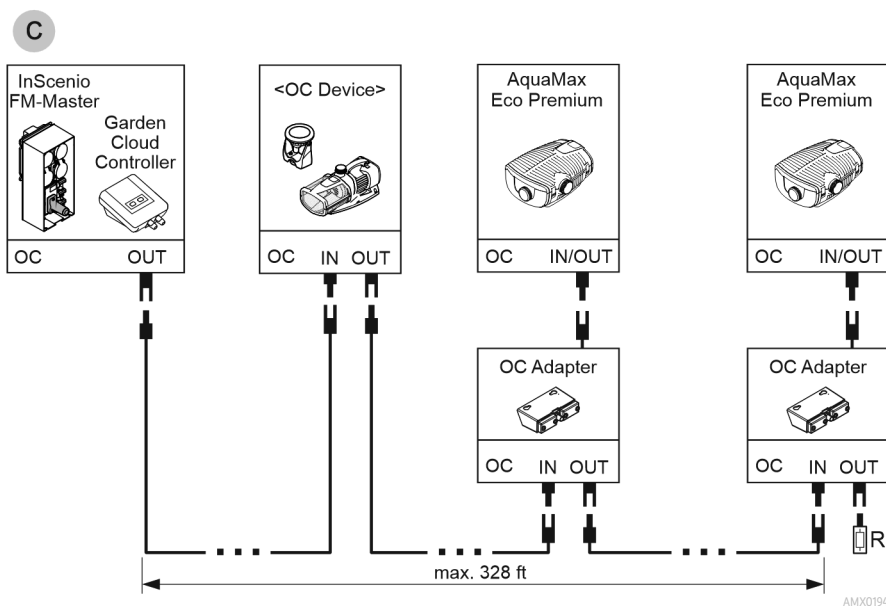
C

InScenio FM-Master

Garden Cloud Controller

OC OUT

<OC Device>

OC IN OUT

AquaMax Eco Premium

OC IN/OUT

AquaMax Eco Premium

OC IN/OUT

OC Adapter

OC IN OUT

OC Adapter

OC IN OUT

R

max. 328 ft

AMX019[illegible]